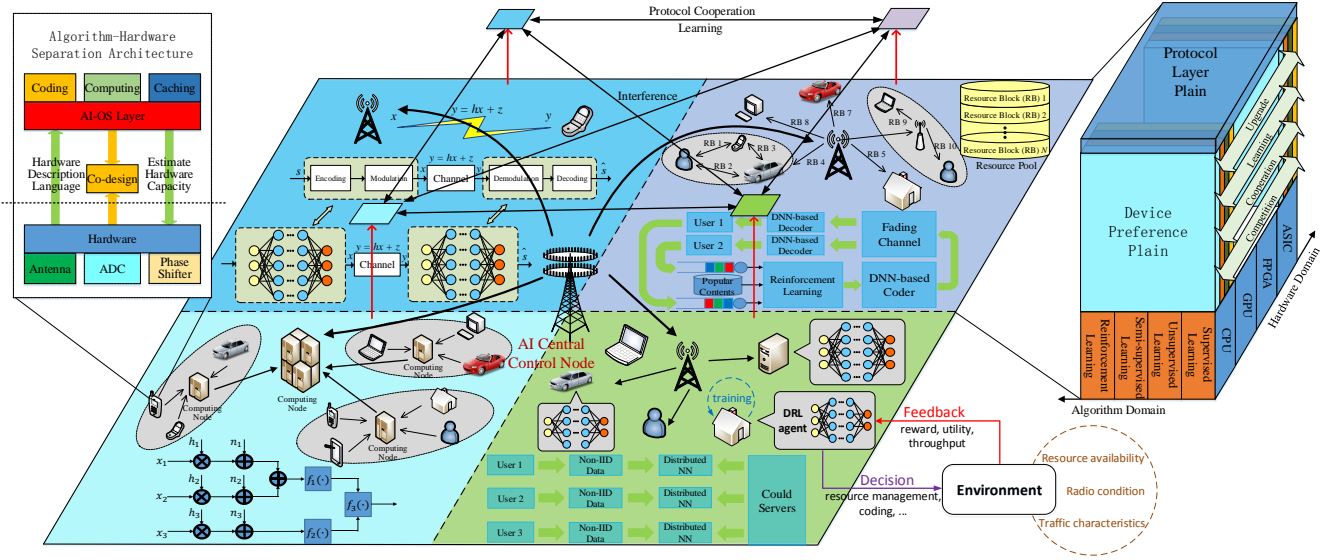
Algorithm-Hardware Separation Architecture

Coding
Computing
Caching
AI-OS Layer
Hardware Description Language
Co-design
Estimate Hardware Capacity
Hardware
Antenna
ADC
Phase Shifter

Protocol Cooperation Learning

Interference
$y = hx + z$
$x$
$y$
$s$
Encoding
Modulation
$x$
Channel
$y = hx + z$
Demodulation
Decoding
$\hat{s}$
$y = hx + z$
Channel
$\hat{s}$

RB 7
RB 8
RB 9
RB 1
RB 3
RB 2
RB 4
RB 5
RB 10
Resource Block (RB) 1
Resource Block (RB) 2
Resource Block (RB) $N$
Resource Pool

User 1
User 2
DNN-based Decoder
DNN-based Decoder
Fading Channel
Popular Contents
Reinforcement Learning
DNN-based Coder

Protocol Layer Plain
Upgrade
Learning
Cooperation
Competition
Device Preference Plain
ASIC
FPGA
GPU
CPU
Hardware Domain
Reinforcement Learning
Semi-supervised Learning
Unsupervised Learning
Supervised Learning
Algorithm Domain

Computing Node
Computing Node
Computing Node
Computing Node
AI Central Control Node

$h_1$
$n_1$
$x_1$
$h_2$
$n_2$
$x_2$
$h_3$
$n_3$
$x_3$
$f_1(\cdot)$
$f_3(\cdot)$
$f_2(\cdot)$

training
DRL agent
Feedback
reward, utility, throughput
Decision
resource management, coding, ...
Environment
Resource availability
Radio condition
Traffic characteristics

User 1
Non-IID Data
Distributed NN
User 2
Non-IID Data
Distributed NN
User 3
Non-IID Data
Distributed NN
Could Servers